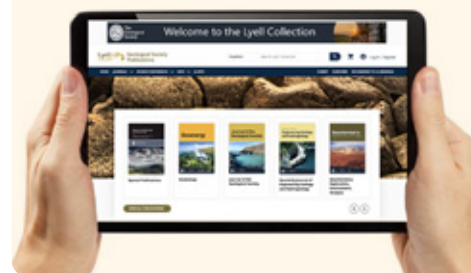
Welcome to the Lyell Collection

Lyell Collection
Geological Society Publications

Geoenergy

Special Publications

Geoenergy

Journal of the Geological Society

Quarterly Journal of Engineering Geology and Hydrogeology

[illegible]